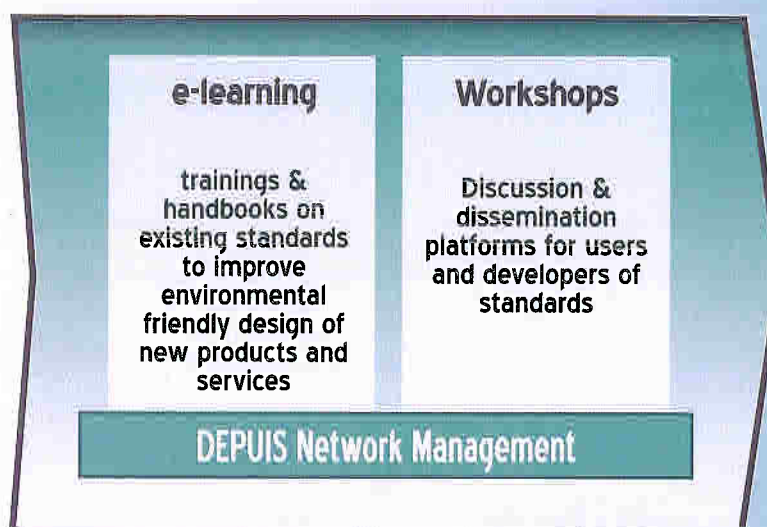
e-learning

trainings & handbooks on existing standards to improve environmental friendly design of new products and services

Workshops

Discussion & dissemination platforms for users and developers of standards

DEPUIS Network Management